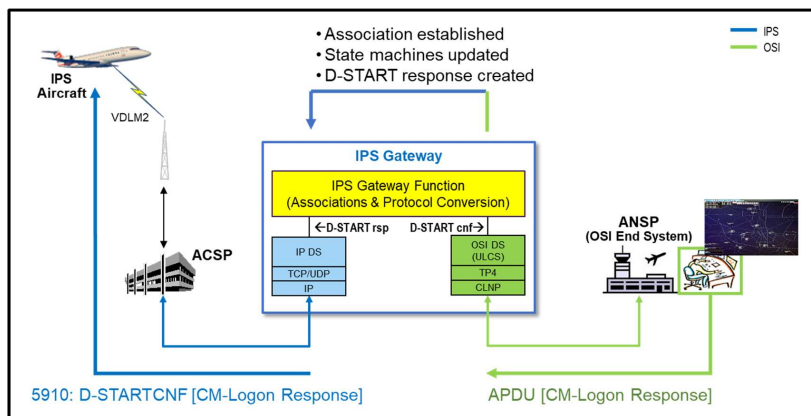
• Association established
• State machines updated
• D-START response created

IPS
OSI

IPS Aircraft

VDLM2

IPS Gateway

IPS Gateway Function (Associations & Protocol Conversion)

←D-START rsp

D-START cnf→

IP DS
TCP/UDP
IP

OSI DS (ULCS)
TP4
CLNP

ACSP

ANSP (OSI End System)

5910: D-STARTCNF [CM-Logon Response]

APDU [CM-Logon Response]